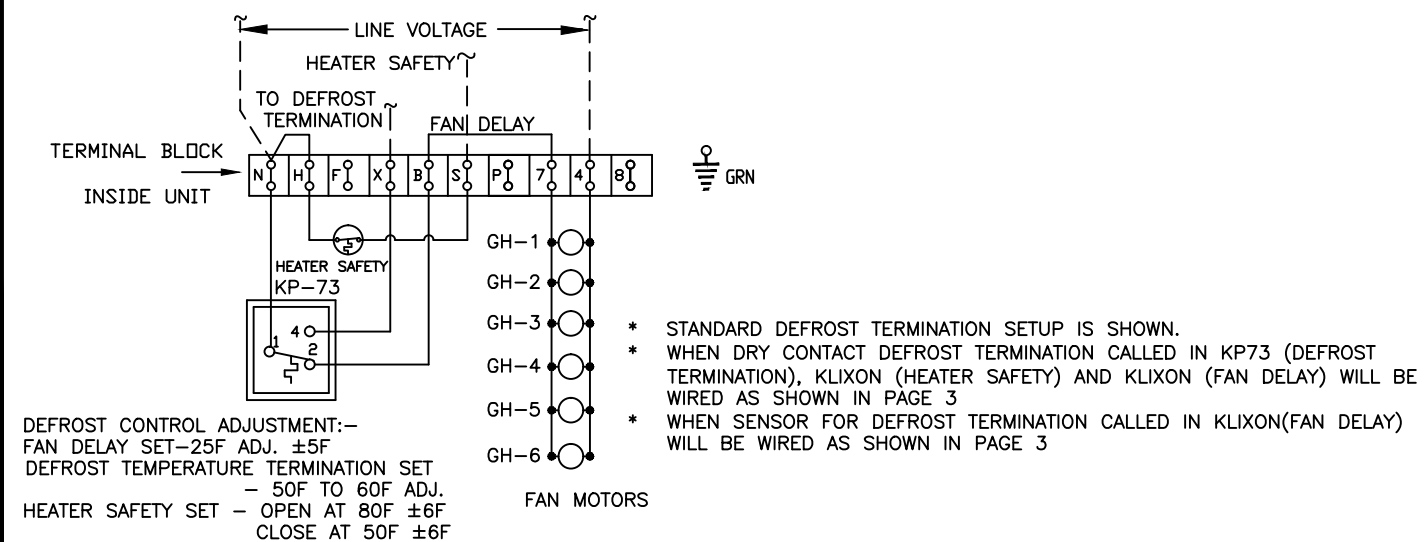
LINE VOLTAGE

HEATER SAFETY

TO DEFROST TERMINATION

FAN DELAY

TERMINAL BLOCK

INSIDE UNIT

N H F X B S P 7 4 8

GRN

HEATER SAFETY

KP-73

4

1

2

GH-1

GH-2

GH-3

GH-4

GH-5

GH-6

FAN MOTORS

\* STANDARD DEFROST TERMINATION SETUP IS SHOWN.

\* WHEN DRY CONTACT DEFROST TERMINATION CALLED IN KP73 (DEFROST TERMINATION), KLIXON (HEATER SAFETY) AND KLIXON (FAN DELAY) WILL BE WIRED AS SHOWN IN PAGE 3

\* WHEN SENSOR FOR DEFROST TERMINATION CALLED IN KLIXON(FAN DELAY) WILL BE WIRED AS SHOWN IN PAGE 3

DEFROST CONTROL ADJUSTMENT:-
FAN DELAY SET-25F ADJ. ±5F
DEFROST TEMPERATURE TERMINATION SET - 50F TO 60F ADJ.
HEATER SAFETY SET - OPEN AT 80F ±6F
CLOSE AT 50F ±6F